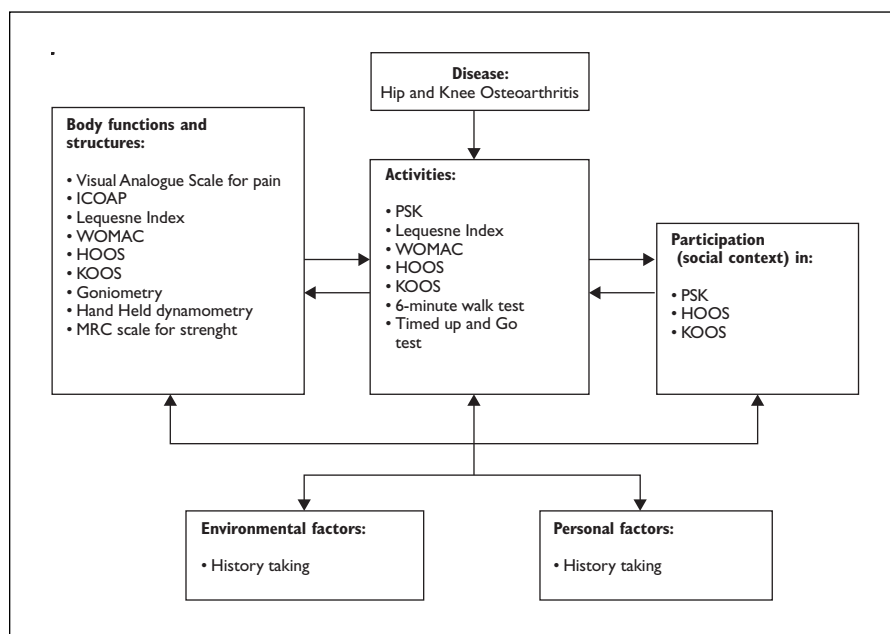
**Disease:**
Hip and Knee Osteoarthritis

**Body functions and structures:**

• Visual Analogue Scale for pain
• ICOAP
• Lequesne Index
• WOMAC
• HOOS
• KOOS
• Goniometry
• Hand Held dynamometry
• MRC scale for strenght

**Activities:**

• PSK
• Lequesne Index
• WOMAC
• HOOS
• KOOS
• 6-minute walk test
• Timed up and Go test

**Participation (social context) in:**

• PSK
• HOOS
• KOOS

**Environmental factors:**

• History taking

**Personal factors:**

• History taking